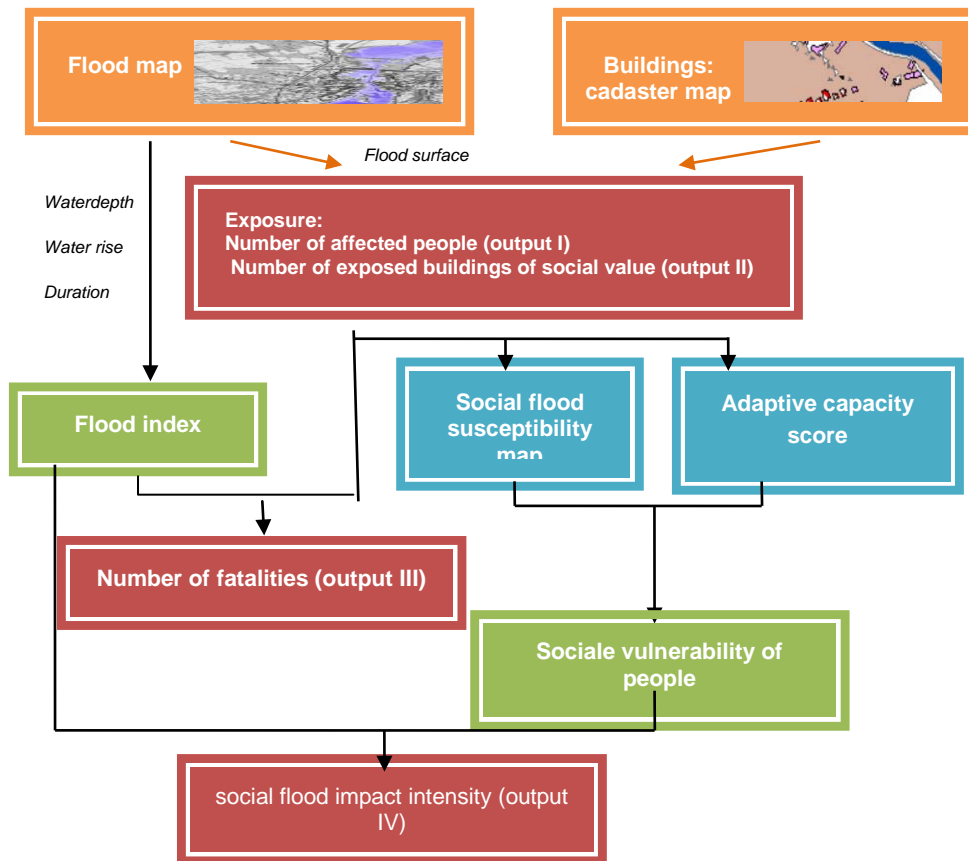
Flood map

Buildings: cadaster map

Flood surface

Waterdepth

Water rise

Duration

Exposure:
Number of affected people (output I)
Number of exposed buildings of social value (output II)

Flood index

Social flood susceptibility map

Adaptive capacity score

Number of fatalities (output III)

Sociale vulnerability of people

social flood impact intensity (output IV)